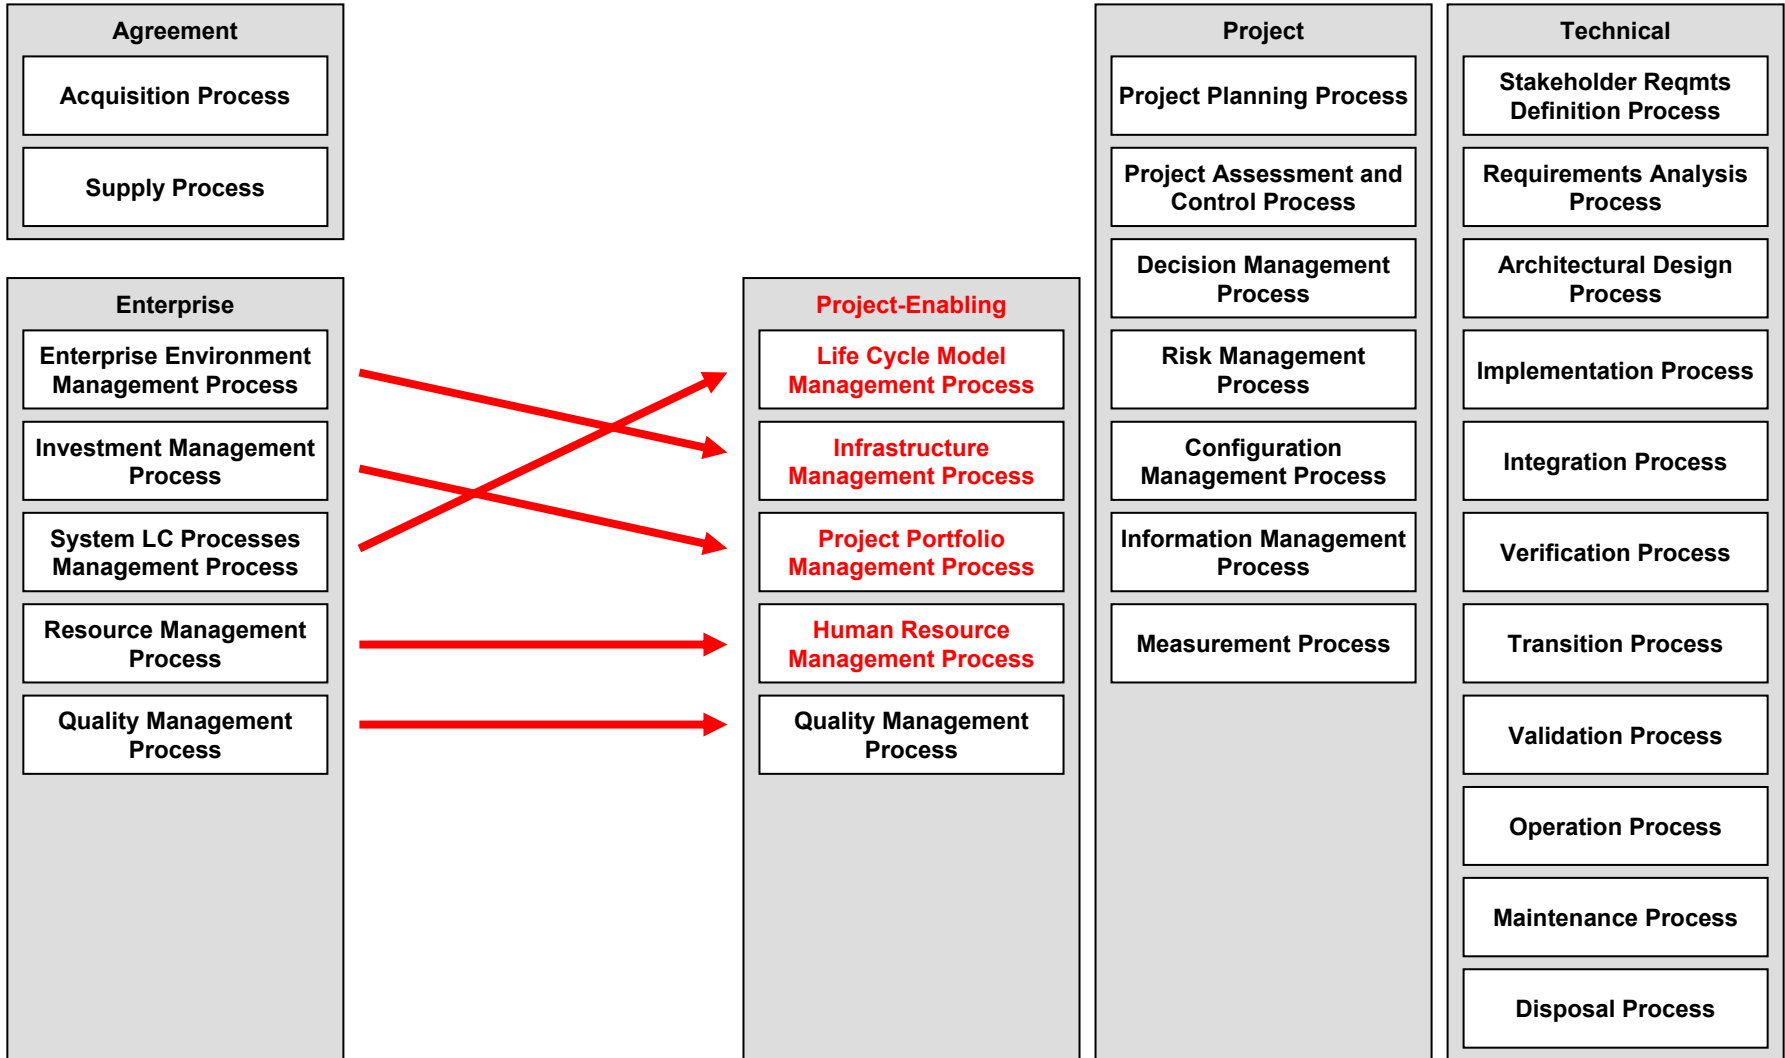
Agreement

Acquisition Process

Supply Process

Enterprise

Enterprise Environment Management Process

Investment Management Process

System LC Processes Management Process

Resource Management Process

Quality Management Process

Project-Enabling

Life Cycle Model Management Process

Infrastructure Management Process

Project Portfolio Management Process

Human Resource Management Process

Quality Management Process

Project

Project Planning Process

Project Assessment and Control Process

Decision Management Process

Risk Management Process

Configuration Management Process

Information Management Process

Measurement Process

Technical

Stakeholder Reqmts Definition Process

Requirements Analysis Process

Architectural Design Process

Implementation Process

Integration Process

Verification Process

Transition Process

Validation Process

Operation Process

Maintenance Process

Disposal Process